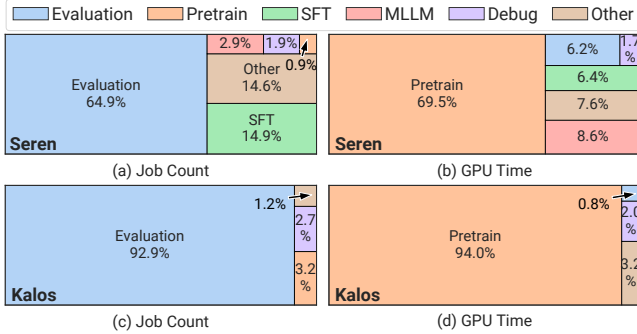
Evaluation Pretrain SFT MLLM Debug Other

Evaluation
64.9%

2.9% 1.9%

Other
14.6%

0.9%

SFT
14.9%

Seren

(a) Job Count

Pretrain
69.5%

6.2% 1.7 %

6.4%

7.6%

8.6%

Seren

(b) GPU Time

Evaluation
92.9%

1.2%

2.7 %

3.2 %

Kalos

(c) Job Count

Pretrain
94.0%

0.8%

2.0 %

3.2 %

Kalos

(d) GPU Time